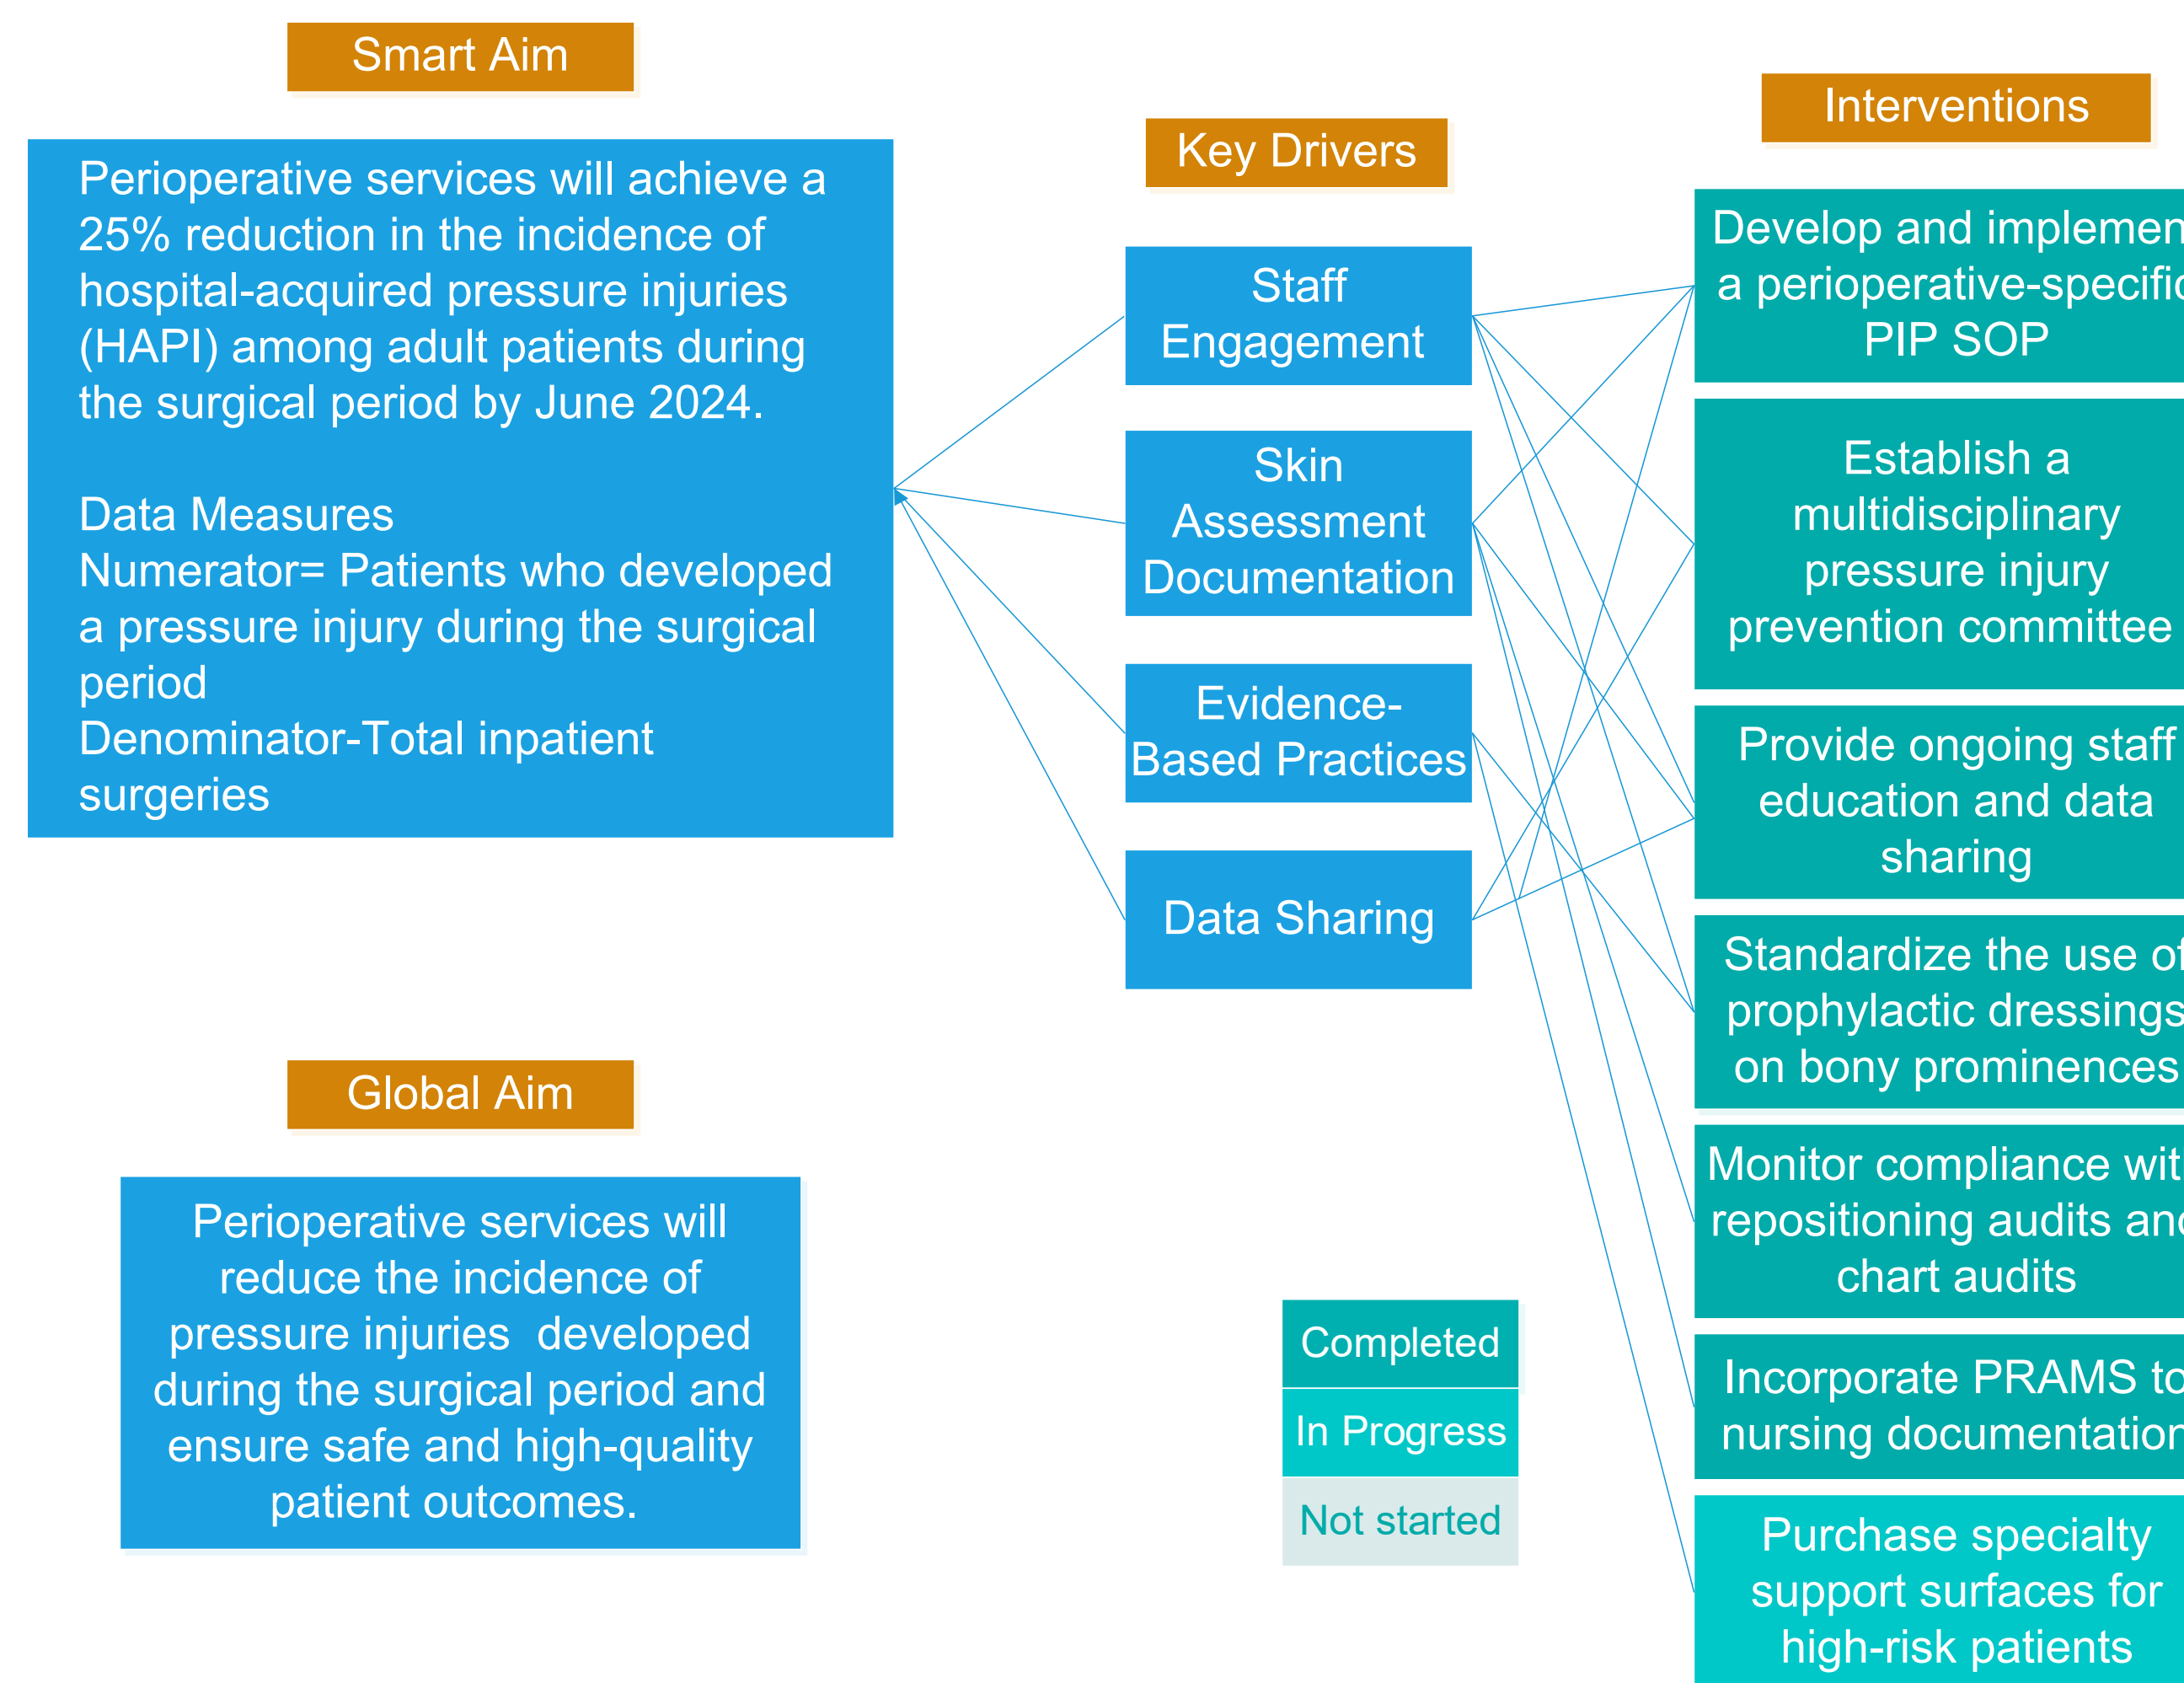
Smart Aim

Perioperative services will achieve a 25% reduction in the incidence of hospital-acquired pressure injuries (HAPI) among adult patients during the surgical period by June 2024.

Data Measures
Numerator= Patients who developed a pressure injury during the surgical period
Denominator-Total inpatient surgeries

Global Aim

Perioperative services will reduce the incidence of pressure injuries developed during the surgical period and ensure safe and high-quality patient outcomes.

Key Drivers

Staff Engagement

Skin Assessment Documentation

Evidence-Based Practices

Data Sharing

Completed

In Progress

Not started

Interventions

Develop and implemen a perioperative-specific PIP SOP

Establish a multidisciplinary pressure injury prevention committee

Provide ongoing staff education and data sharing

Standardize the use of prophylactic dressings on bony prominences

Monitor compliance wit repositioning audits anc chart audits

Incorporate PRAMS to nursing documentatior

Purchase specialty support surfaces for high-risk patients